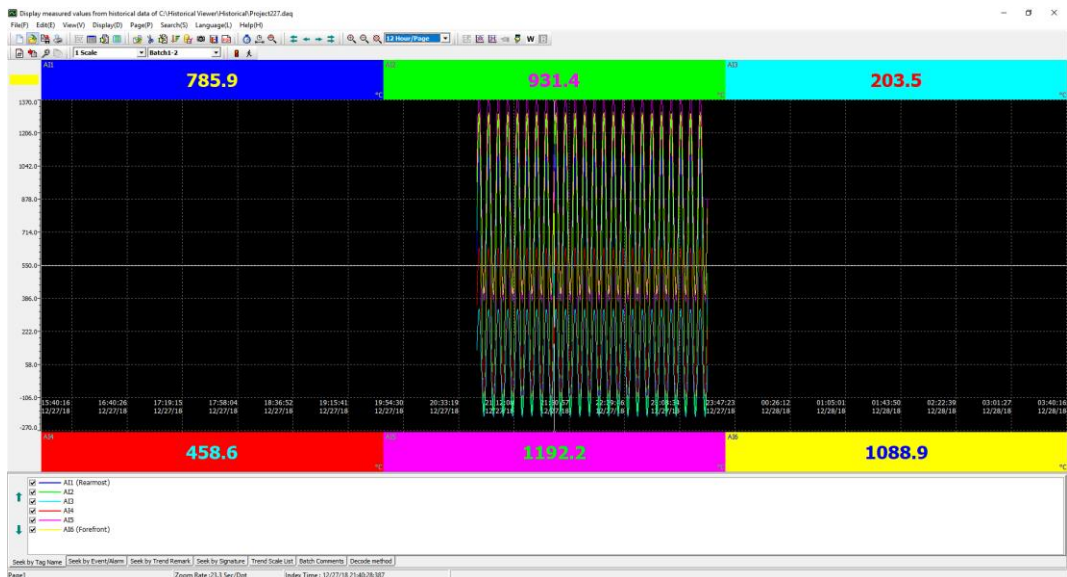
Display measured values from historical data of C:\Historical Viewer\Historical\Project227.daq

File(F) Edit(E) View(V) Display(D) Page(P) Search(S) Language(L) Help(H)

12 Hour/Page

1 Scale Batch1-2

AI1
785.9
°C

AI2
931.4
°C

AI3
203.5
°C

1370.0
1206.0
1042.0
878.0
714.0
550.0
386.0
222.0
58.0
-106.0
-270.0

15:40:16 12/27/18
16:40:26 12/27/18
17:19:15 12/27/18
17:58:04 12/27/18
18:36:52 12/27/18
19:15:41 12/27/18
19:54:30 12/27/18
20:33:19 12/27/18
21:12:08 12/27/18
21:50:57 12/27/18
22:29:46 12/27/18
23:08:34 12/27/18
23:47:23 12/27/18
00:26:12 12/28/18
01:05:01 12/28/18
01:43:50 12/28/18
02:22:39 12/28/18
03:01:27 12/28/18
03:40:16 12/28/18

AI4
458.6
°C

AI5
1192.2
°C

AI6
1088.9
°C

AI1 (Rearmost)
AI2
AI3
AI4
AI5
AI6 (Forefront)

Seek by Tag Name | Seek by Event/Alarm | Seek by Trend Remark | Seek by Signature | Trend Scale List | Batch Comments | Decode method

Page1 Zoom Rate :23.3 Sec/Dot Index Time : 12/27/18 21:40:28:387